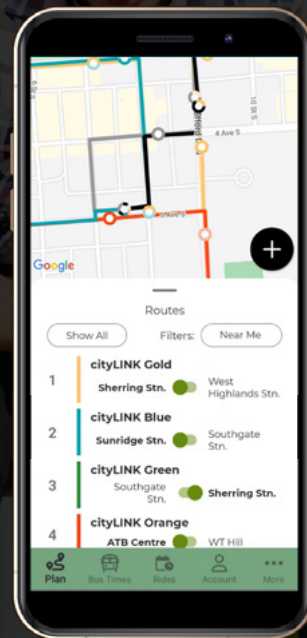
10 St S

4 Ave S

Google

Routes

Show All

Filters:

Near Me

1 cityLINK Gold

Sherring Stn.

West Highlands Stn.

2 cityLINK Blue

Sunridge Stn.

Southgate Stn.

3 cityLINK Green

Southgate Stn.

Sherring Stn.

4 cityLINK Orange

ATB Centre

WT Hill

Plan

Bus Times

Rides

Account

More